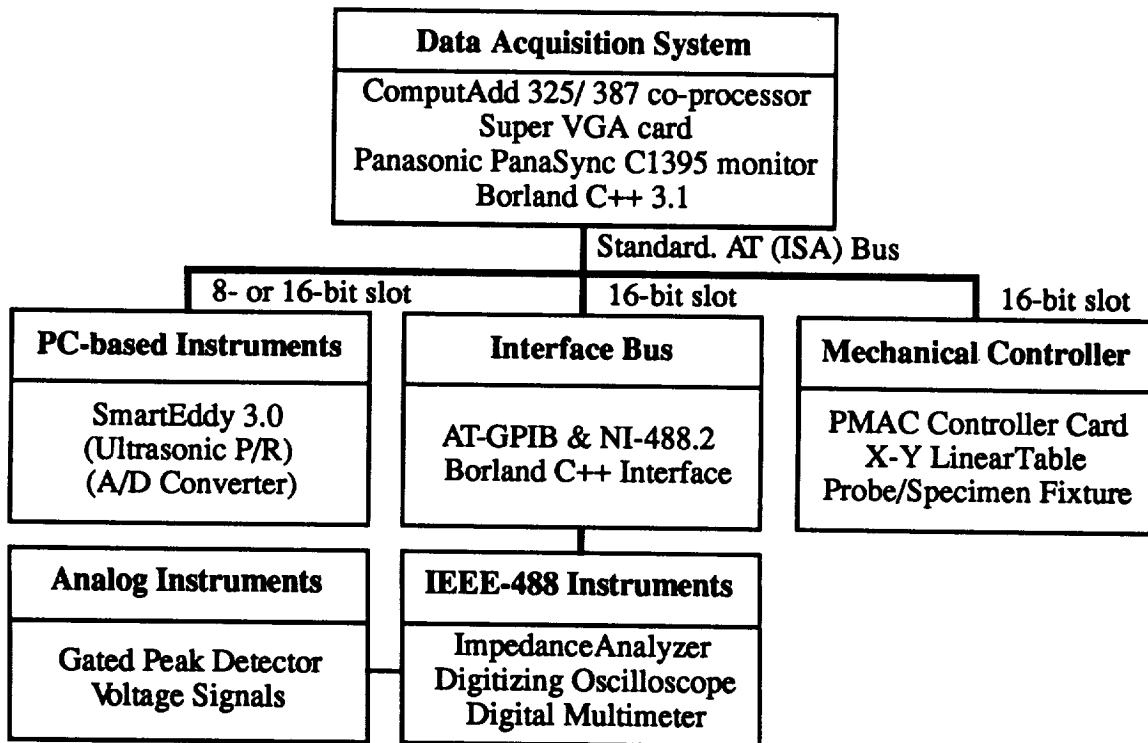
Data Acquisition System

ComputAdd 325/ 387 co-processor
Super VGA card
Panasonic PanaSync C1395 monitor
Borland C++ 3.1

Standard. AT (ISA) Bus

8- or 16-bit slot

16-bit slot

16-bit slot

PC-based Instruments

SmartEddy 3.0
(Ultrasonic P/R)
(A/D Converter)

Interface Bus

AT-GPIB & NI-488.2
Borland C++ Interface

Mechanical Controller

PMAC Controller Card
X-Y LinearTable
Probe/Specimen Fixture

Analog Instruments

Gated Peak Detector
Voltage Signals

IEEE-488 Instruments

ImpedanceAnalyzer
Digitizing Oscilloscope
Digital Multimeter